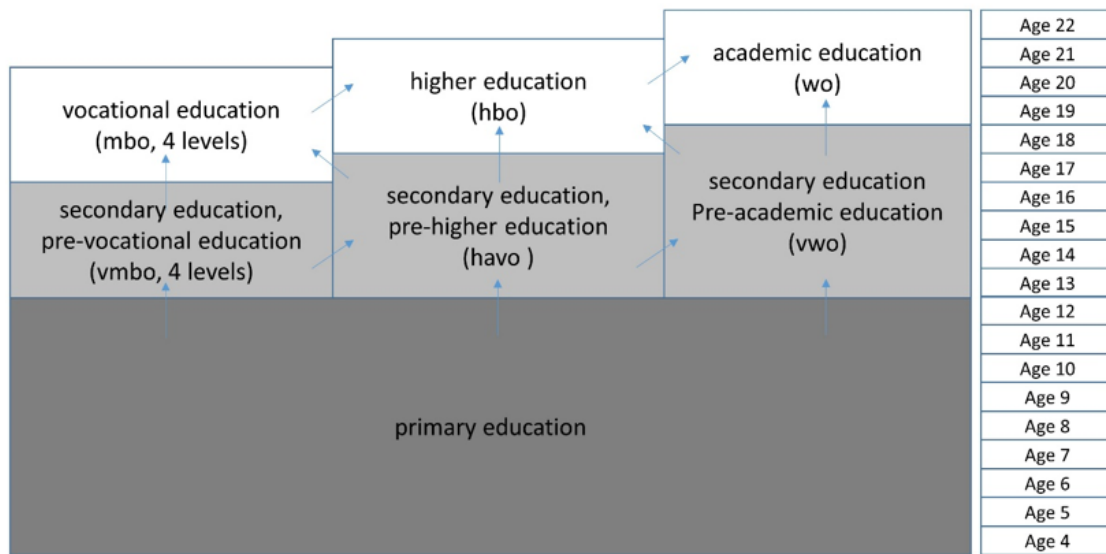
vocational education
(mbo, 4 levels)

higher education
(hbo)

academic education
(wo)

secondary education,
pre-vocational education
(vmbo, 4 levels)

secondary education,
pre-higher education
(havo )

secondary education
Pre-academic education
(vwo)

primary education

Age 22
Age 21
Age 20
Age 19
Age 18
Age 17
Age 16
Age 15
Age 14
Age 13
Age 12
Age 11
Age 10
Age 9
Age 8
Age 7
Age 6
Age 5
Age 4